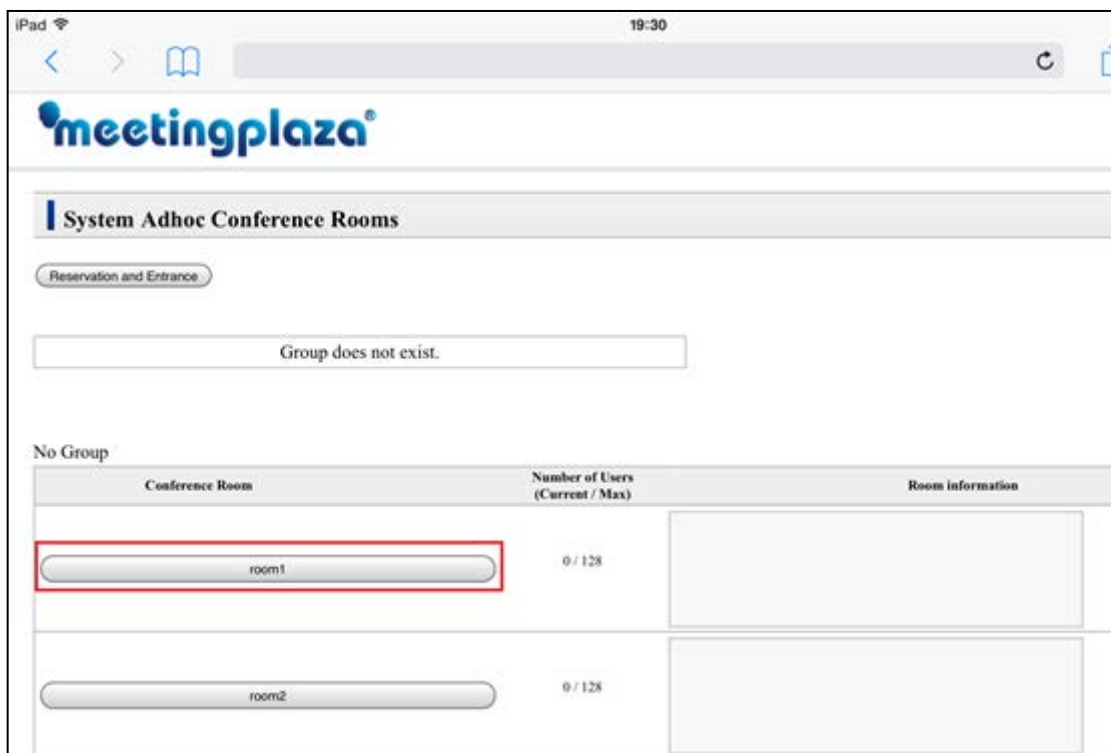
iPad
19:30

meetingplaza®

System Adhoc Conference Rooms

Reservation and Entrance

Group does not exist.

No Group

| Conference Room | Number of Users (Current / Max) | Room information |
|---|---|---|
| room1 | 0 / 128 | |
| room2 | 0 / 128 | |